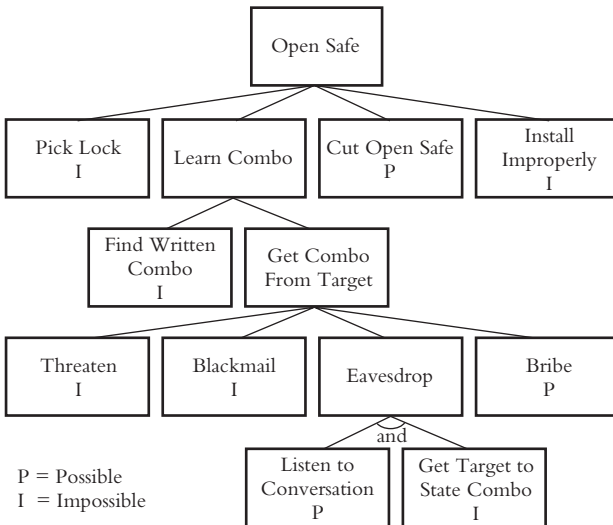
Open Safe

Pick Lock
I

Learn Combo

Cut Open Safe
P

Install Improperly
I

Find Written Combo
I

Get Combo From Target

Threaten
I

Blackmail
I

Eavesdrop

Bribe
P

and

Listen to Conversation
P

Get Target to State Combo
I

P = Possible
I = Impossible